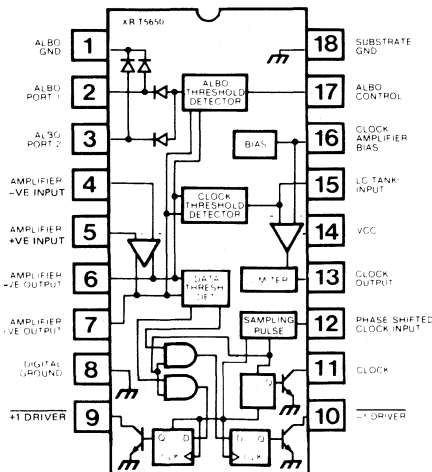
XR T5650

ALBO GND 1
ALBO PORT 1 2
ALBO PORT 2 3
AMPLIFIER –VE INPUT 4
AMPLIFIER +VE INPUT 5
AMPLIFIER –VE OUTPUT 6
AMPLIFIER +VE OUTPUT 7
DIGITAL GROUND 8
$\overline{+1 \text{ DRIVER}}$ 9

18 SUBSTRATE GND
17 ALBO CONTROL
16 CLOCK AMPLIFIER BIAS
15 LC TANK INPUT
14 VCC
13 CLOCK OUTPUT
12 PHASE SHIFTED CLOCK INPUT
11 CLOCK
10 $\overline{-1 \text{ DRIVER}}$

ALBO THRESHOLD DETECTOR
BIAS
CLOCK THRESHOLD DETECTOR
DATA THRESH DET
METER
SAMPLING PULSE
Q
-
-